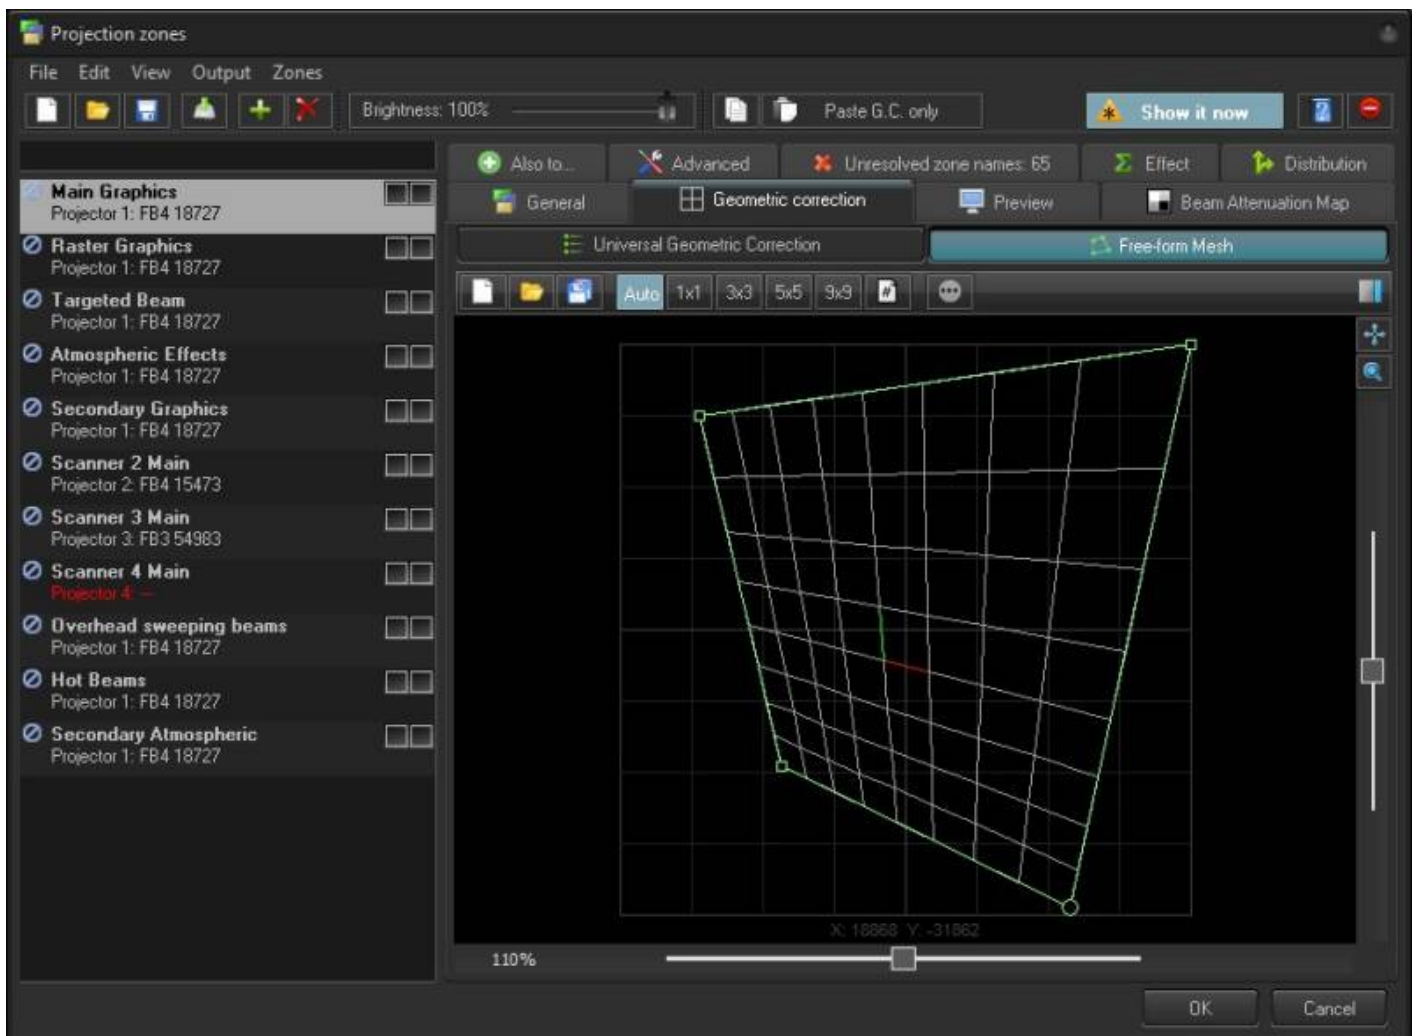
Projection zones

File Edit View Output Zones

Brightness: 100%

Paste G.C. only

Show it now

Main Graphics
Projector 1: FB4 18727

Raster Graphics
Projector 1: FB4 18727

Targeted Beam
Projector 1: FB4 18727

Atmospheric Effects
Projector 1: FB4 18727

Secondary Graphics
Projector 1: FB4 18727

Scanner 2 Main
Projector 2: FB4 15473

Scanner 3 Main
Projector 3: FB3 54983

Scanner 4 Main
Projector 4: —

Overhead sweeping beams
Projector 1: FB4 18727

Hot Beams
Projector 1: FB4 18727

Secondary Atmospheric
Projector 1: FB4 18727

Also to... Advanced Unresolved zone names: 65 Effect Distribution

General Geometric correction Preview Beam Attenuation Map

Universal Geometric Correction Free-form Mesh

Auto 1x1 3x3 5x5 9x9

X: 18868 Y: -31862

110%

OK Cancel